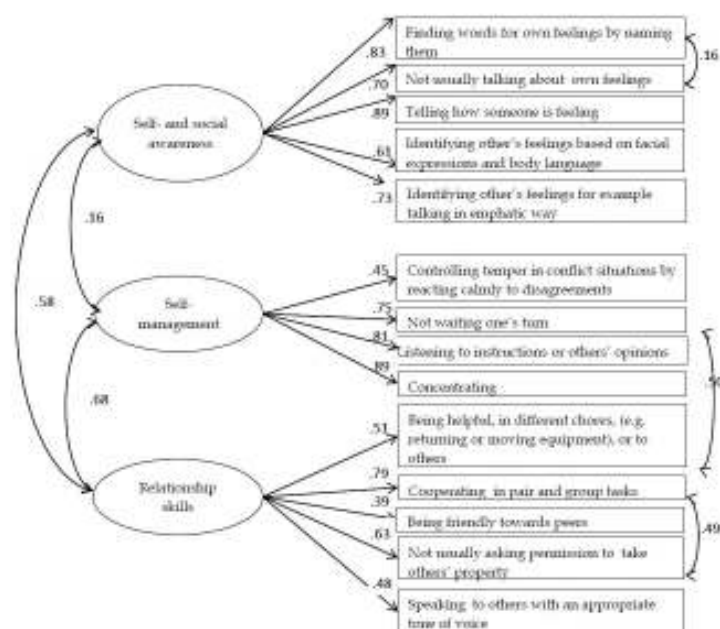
Self- and social awareness

.83
Finding words for own feelings by naming them
.70
Not usually talking about own feelings
.16
.89
Telling how someone is feeling
.61
Identifying other's feelings based on facial expressions and body language
.73
Identifying other's feelings for example talking in emphatic way

.16

.58

Self-management

.45
Controlling temper in conflict situations by reacting calmly to disagreements
.75
Not waiting one's turn
.81
Listening to instructions or others' opinions
.89
Concentrating
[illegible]

.68

Relationship skills

.51
Being helpful, in different chores, (e.g. returning or moving equipment), or to others
.79
Cooperating in pair and group tasks
.39
Being friendly towards peers
.63
Not usually asking permission to take others' property
.49
.48
Speaking to others with an appropriate tone of voice